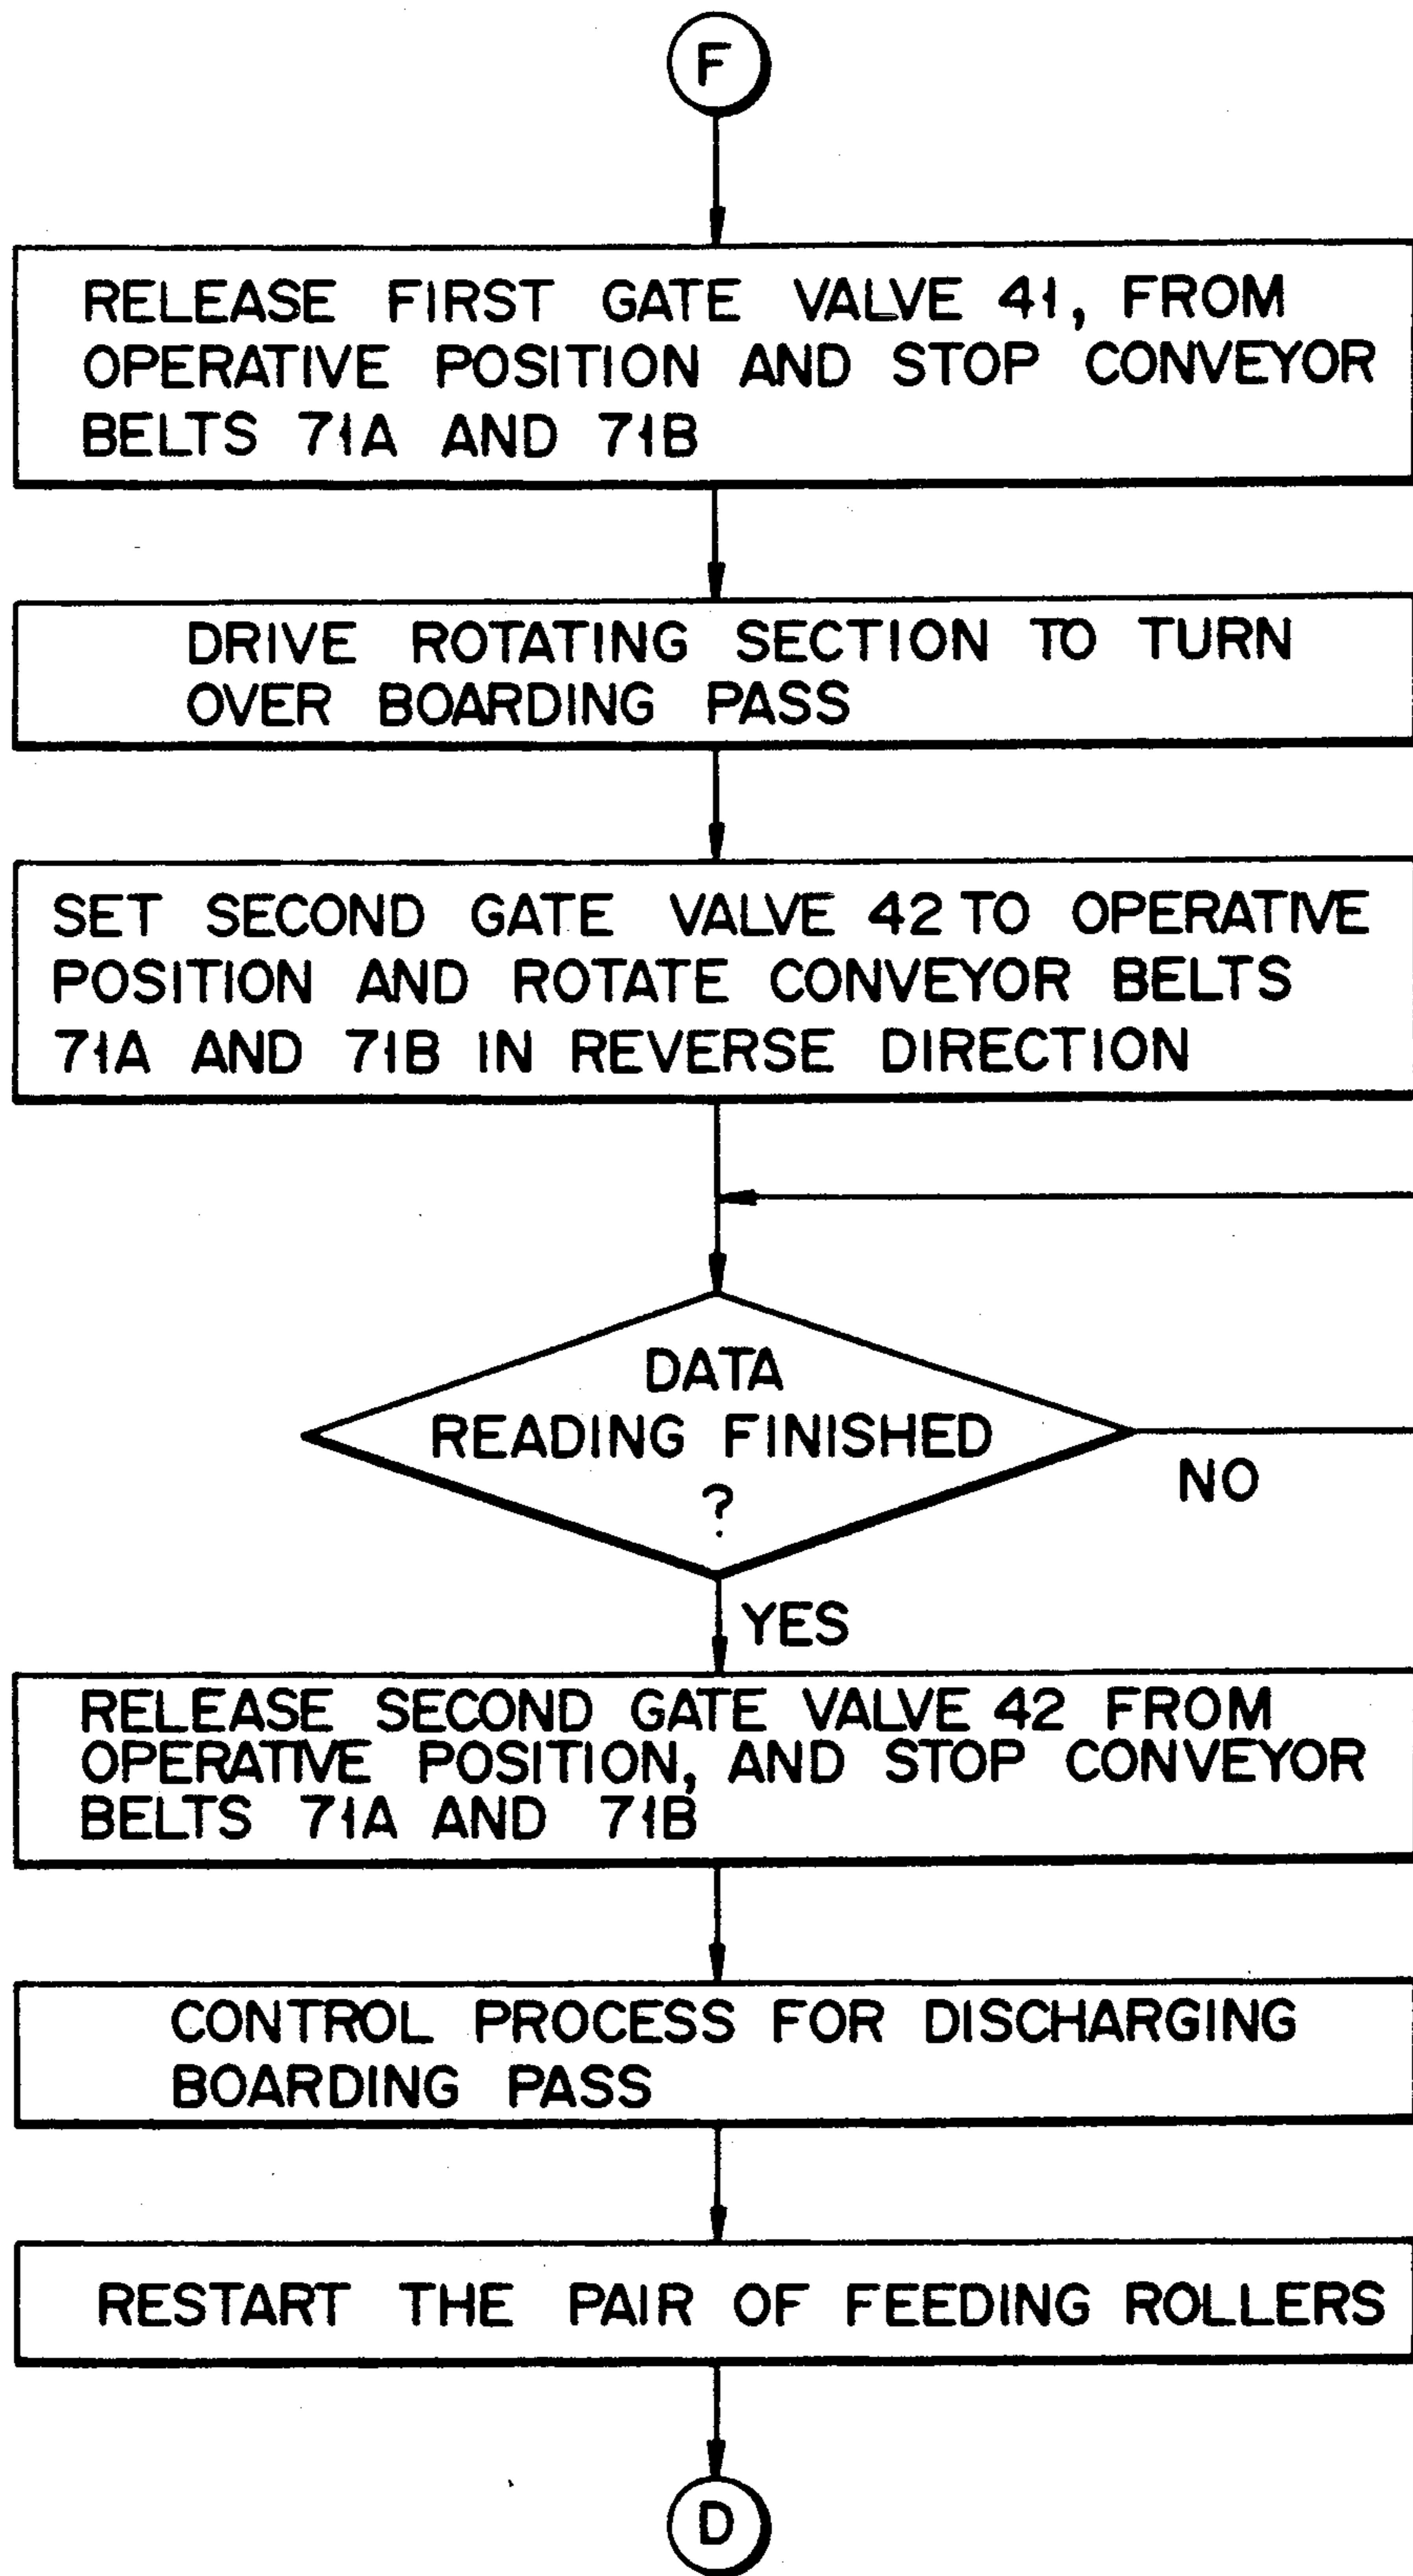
F

RELEASE FIRST GATE VALVE 41, FROM OPERATIVE POSITION AND STOP CONVEYOR BELTS 71A AND 71B

DRIVE ROTATING SECTION TO TURN OVER BOARDING PASS

SET SECOND GATE VALVE 42 TO OPERATIVE POSITION AND ROTATE CONVEYOR BELTS 71A AND 71B IN REVERSE DIRECTION

DATA READING FINISHED ?

NO

YES

RELEASE SECOND GATE VALVE 42 FROM OPERATIVE POSITION, AND STOP CONVEYOR BELTS 71A AND 71B

CONTROL PROCESS FOR DISCHARGING BOARDING PASS

RESTART THE PAIR OF FEEDING ROLLERS

D